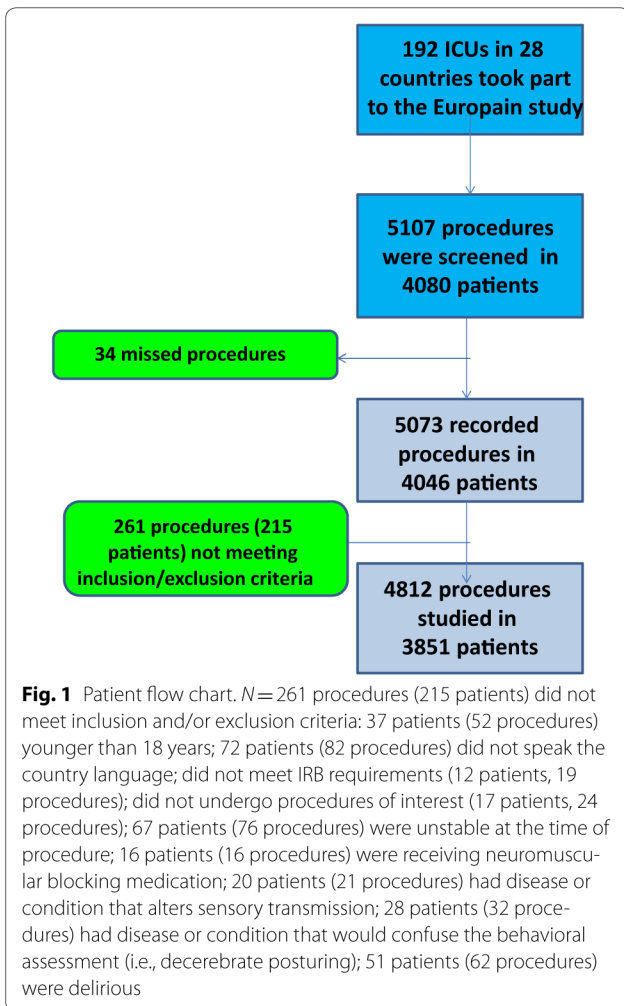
192 ICUs in 28 countries took part to the Europain study

5107 procedures were screened in 4080 patients

34 missed procedures

5073 recorded procedures in 4046 patients

261 procedures (215 patients) not meeting inclusion/exclusion criteria

4812 procedures studied in 3851 patients

**Fig. 1** Patient flow chart. $N = 261$ procedures (215 patients) did not meet inclusion and/or exclusion criteria: 37 patients (52 procedures) younger than 18 years; 72 patients (82 procedures) did not speak the country language; did not meet IRB requirements (12 patients, 19 procedures); did not undergo procedures of interest (17 patients, 24 procedures); 67 patients (76 procedures) were unstable at the time of procedure; 16 patients (16 procedures) were receiving neuromuscular blocking medication; 20 patients (21 procedures) had disease or condition that alters sensory transmission; 28 patients (32 procedures) had disease or condition that would confuse the behavioral assessment (i.e., decerebrate posturing); 51 patients (62 procedures) were delirious